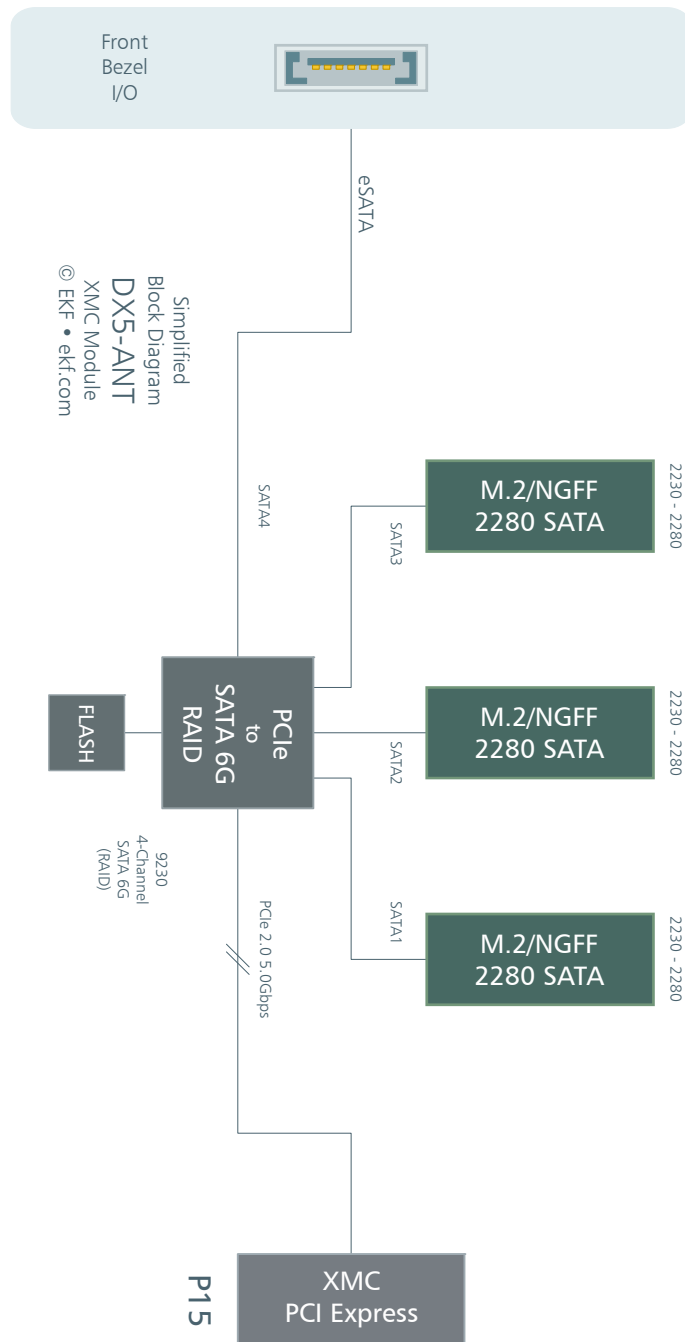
Front
Bezel
I/O

eSATA

Simplified
Block Diagram
DX5-ANT
XMC Module
© EKF • ekf.com

SATA4

M.2/NGFF
2280 SATA
2230 - 2280

SATA3

FLASH

PCIe
to
SATA 6G
RAID

M.2/NGFF
2280 SATA
2230 - 2280

SATA2

9230
4-Channel
SATA 6G
(RAID)

PCIe 2.0 5.0Gbps

SATA1

M.2/NGFF
2280 SATA
2230 - 2280

XMC
PCI Express
P15